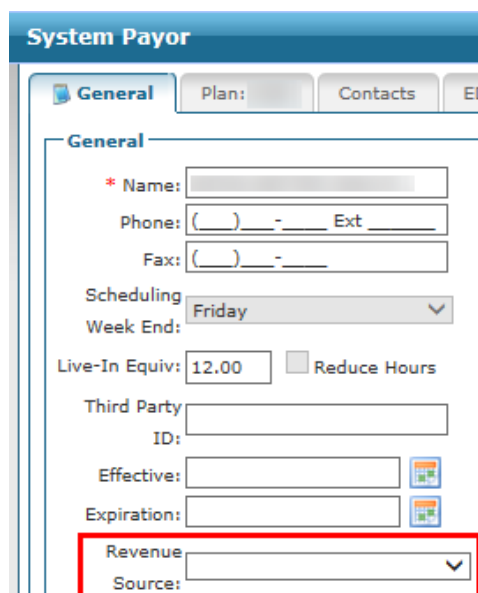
System Payor

General | Plan: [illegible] | Contacts | El

General

* Name: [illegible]

Phone: (\_\_\_)\_\_\_-\_\_\_\_ Ext \_\_\_\_\_\_

Fax: (\_\_\_)\_\_\_-\_\_\_\_

Scheduling Week End: Friday

Live-In Equiv: 12.00 Reduce Hours

Third Party ID:

Effective:

Expiration:

Revenue Source: